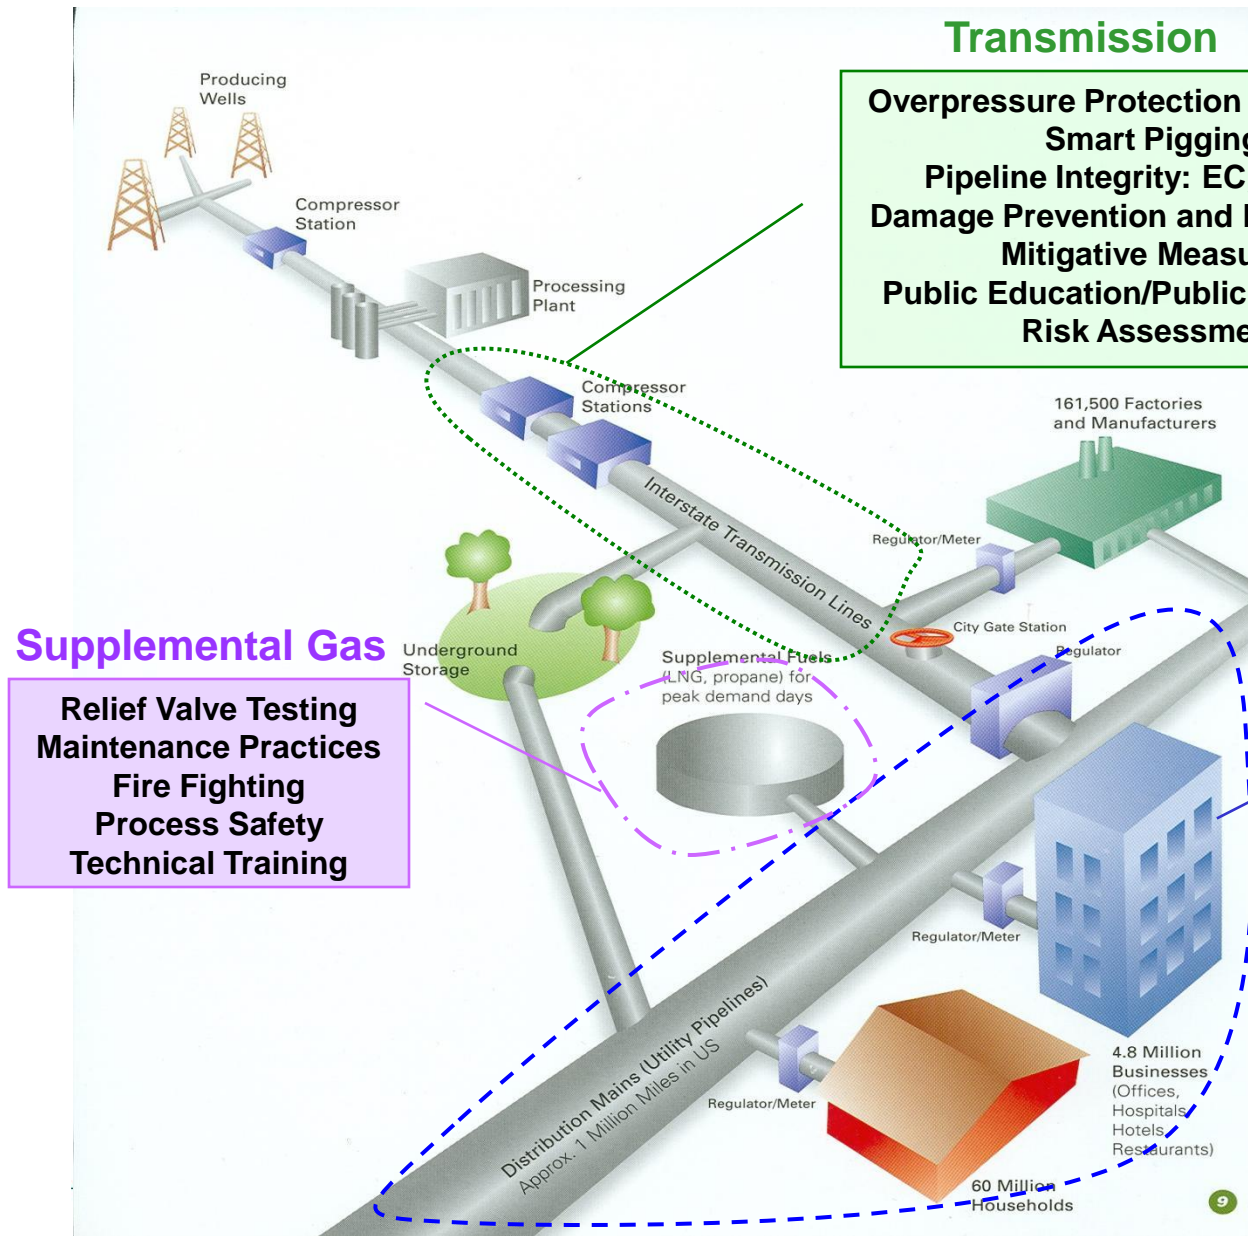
Transmission

Overpressure Protection
Smart Pigging
Pipeline Integrity: EC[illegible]
Damage Prevention and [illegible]
Mitigative Measu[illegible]
Public Education/Public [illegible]
Risk Assessme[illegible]

Producing Wells

Compressor Station

Processing Plant

Compressor Stations

161,500 Factories and Manufacturers

Interstate Transmission Lines

Regulator/Meter

City Gate Station

Regulator

Supplemental Gas

Relief Valve Testing
Maintenance Practices
Fire Fighting
Process Safety
Technical Training

Underground Storage

Supplemental Fuels (LNG, propane) for peak demand days

Regulator/Meter

Distribution Mains (Utility Pipelines) Approx. 1 Million Miles in US

Regulator/Meter

4.8 Million Businesses (Offices, Hospitals, Hotels, Restaurants)

60 Million Households

9